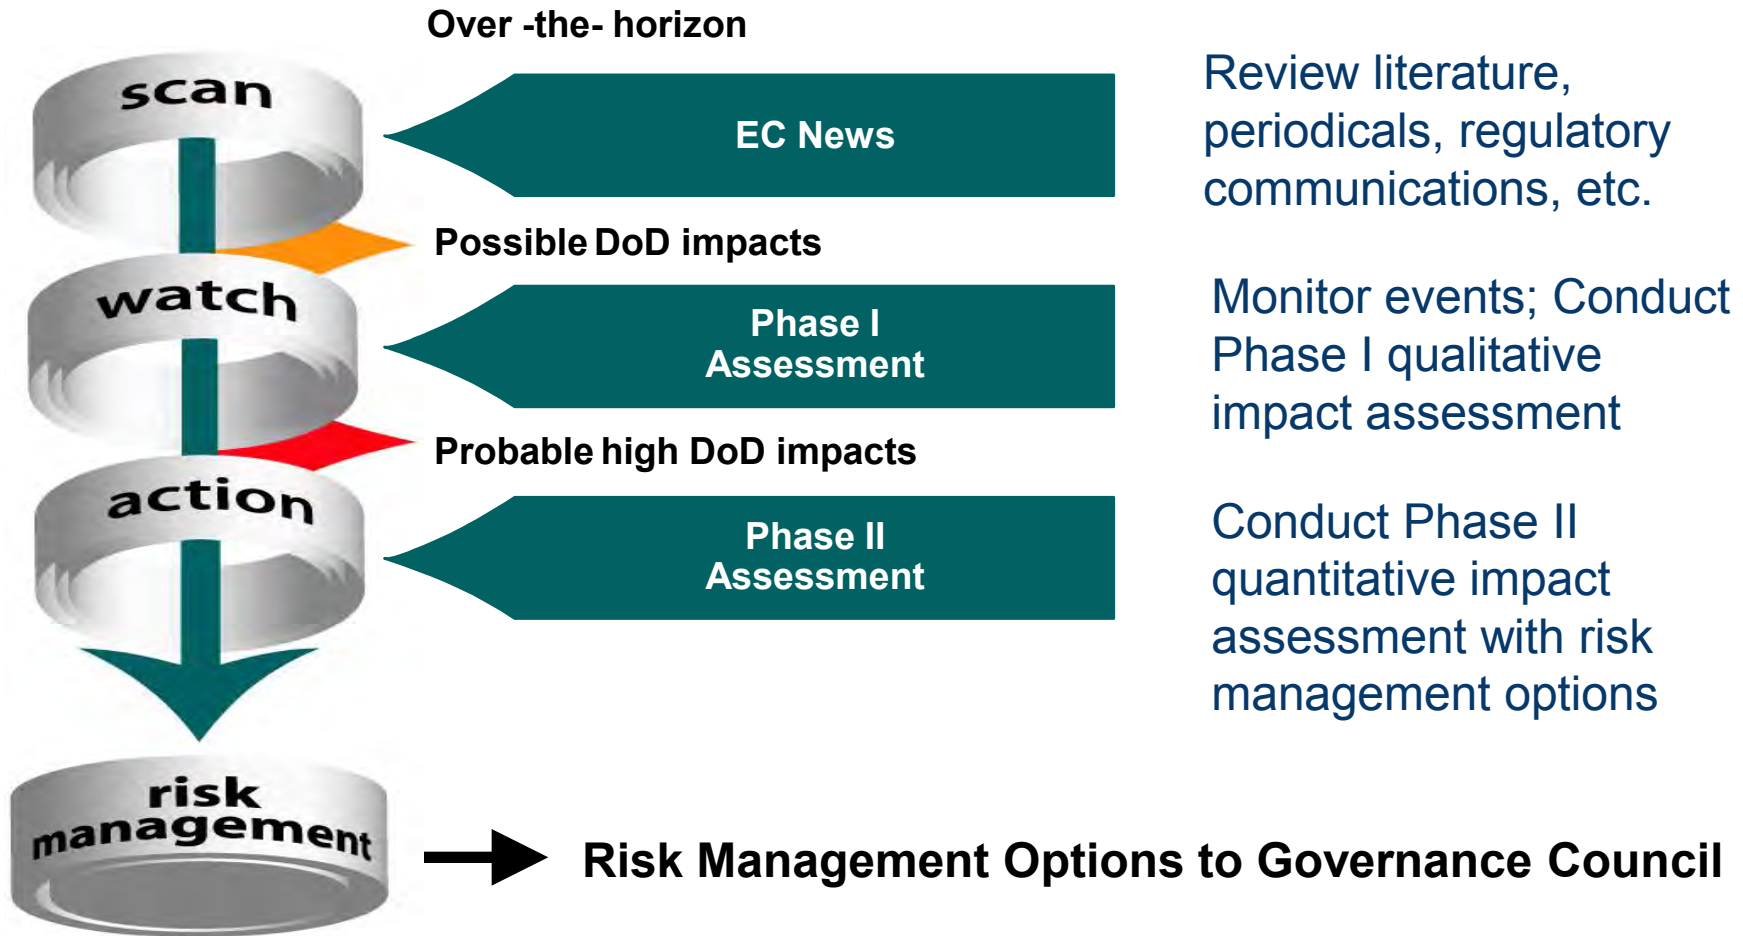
Over -the- horizon

scan

EC News

Review literature, periodicals, regulatory communications, etc.

Possible DoD impacts

watch

Phase I Assessment

Monitor events; Conduct Phase I qualitative impact assessment

Probable high DoD impacts

action

Phase II Assessment

Conduct Phase II quantitative impact assessment with risk management options

risk management

Risk Management Options to Governance Council